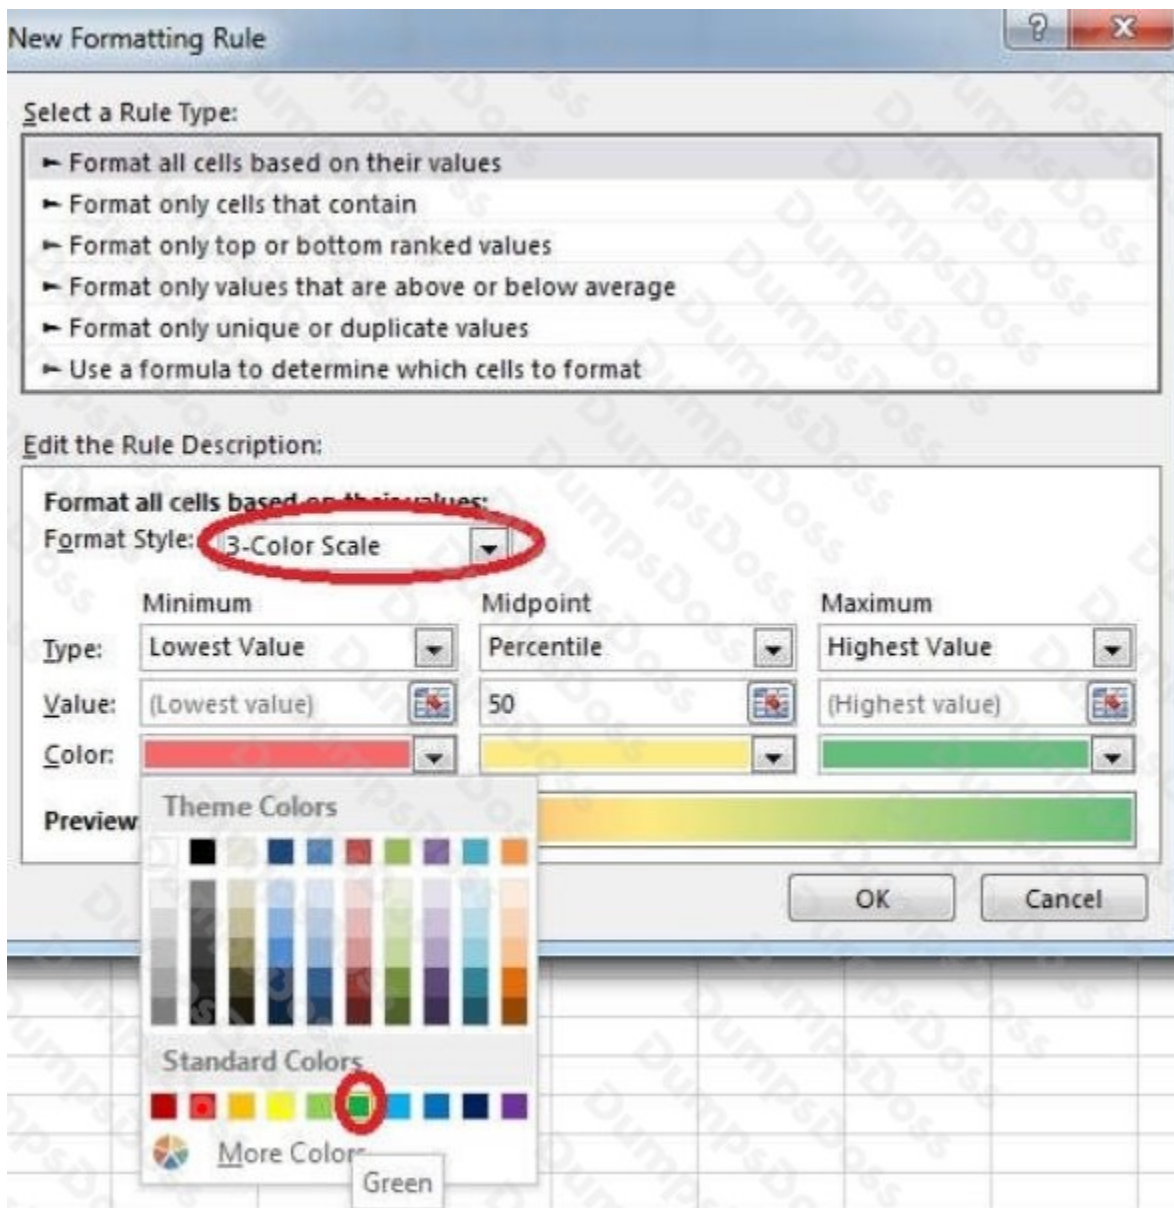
New Formatting Rule

?

X

Select a Rule Type:

► Format all cells based on their values
► Format only cells that contain
► Format only top or bottom ranked values
► Format only values that are above or below average
► Format only unique or duplicate values
► Use a formula to determine which cells to format

Edit the Rule Description:

Format all cells based on their values:

Format Style: 3-Color Scale

| | Minimum | Midpoint | Maximum |
|---|---|---|---|
| Type: | Lowest Value | Percentile | Highest Value |
| Value: | (Lowest value) | 50 | (Highest value) |
| Color: | | | |

Preview

Theme Colors

Standard Colors

More Colors

Green

OK

Cancel

DumpsDoss